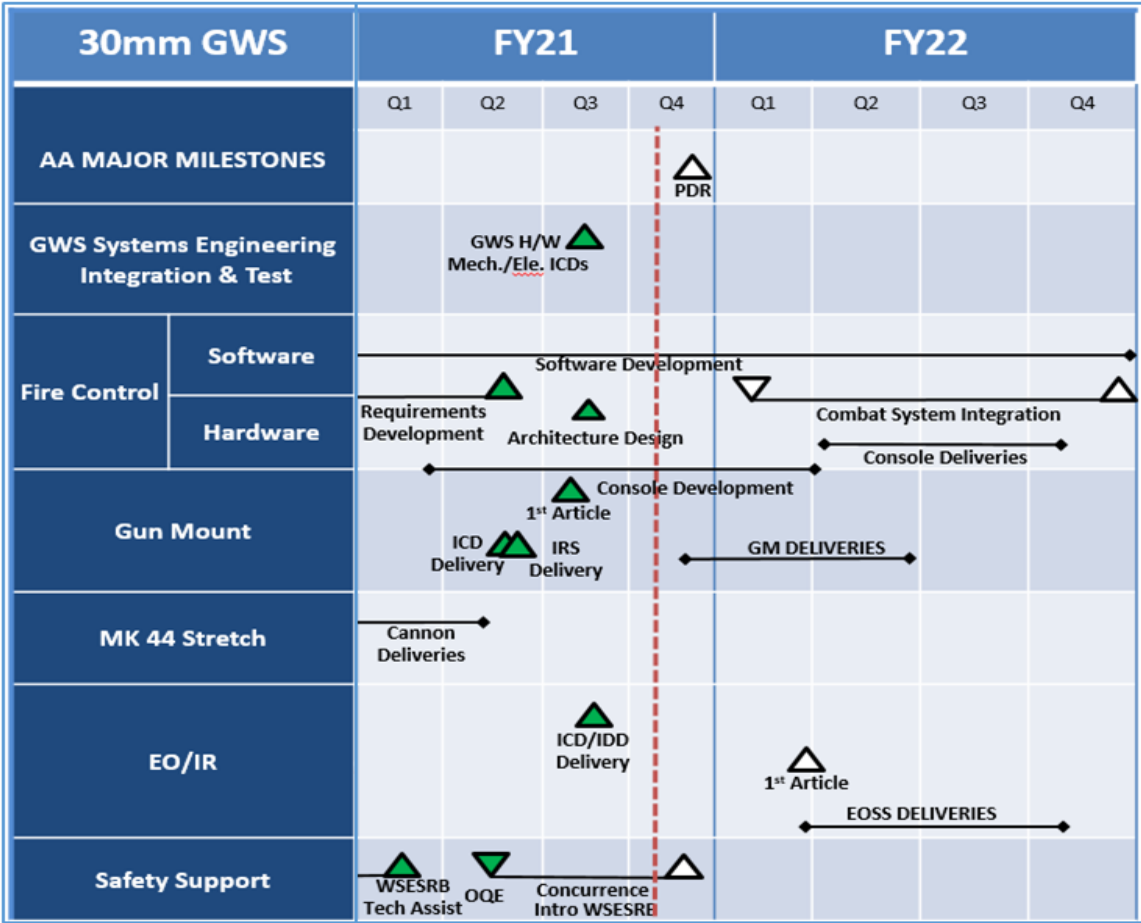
| 30mm GWS | | FY21 | | | | FY22 | | | |
|---|---|---|---|---|---|---|---|---|---|
| | | Q1 | Q2 | Q3 | Q4 | Q1 | Q2 | Q3 | Q4 |
| AA MAJOR MILESTONES | | | | | PDR | | | | |
| GWS Systems Engineering Integration & Test | | | GWS H/W Mech./Ele. ICDs | | | | | | |
| Fire Control | Software | Software Development | | | | | | | |
| | Hardware | Requirements Development | | Architecture Design | | Combat System Integration | Console Deliveries | | |
| Gun Mount | | Console Development | | 1st Article | | | | | |
| | | ICD Delivery | IRS Delivery | | GM DELIVERIES | | | | |
| MK 44 Stretch | | Cannon Deliveries | | | | | | | |
| EO/IR | | | | ICD/IDD Delivery | | 1st Article | EOSS DELIVERIES | | |
| Safety Support | | WSESRB Tech Assist | OQE | Concurrence Intro WSESRB | | | | | |